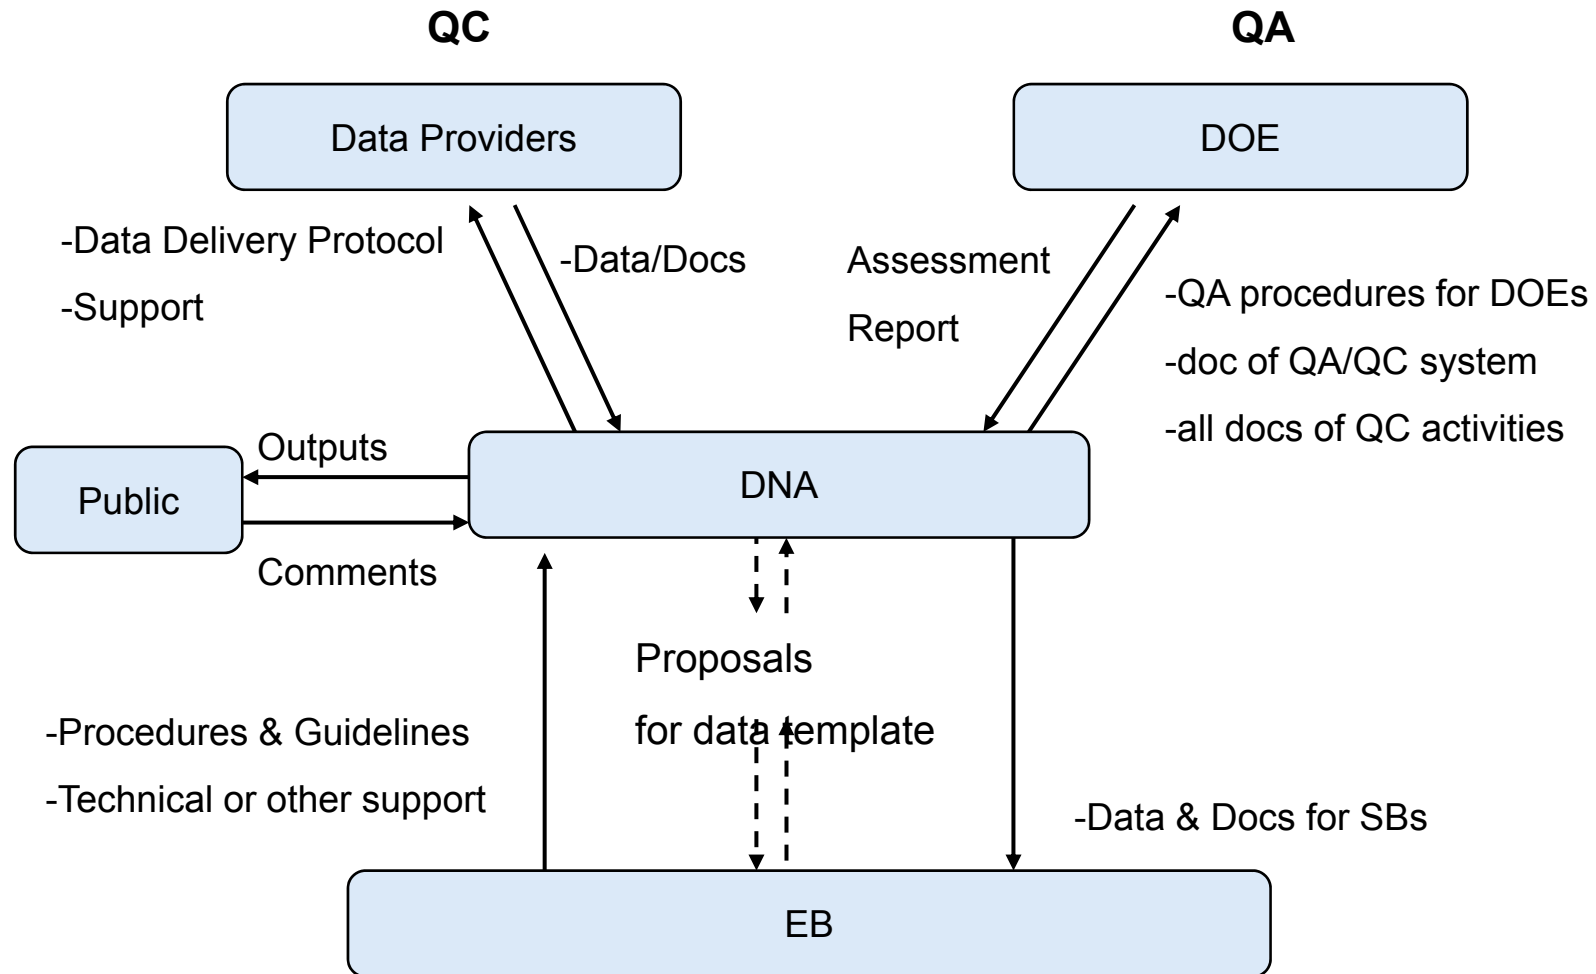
QC

QA

Data Providers

DOE

-Data Delivery Protocol
-Support

-Data/Docs

Assessment
Report

-QA procedures for DOEs
-doc of QA/QC system
-all docs of QC activities

Outputs

Public

DNA

Comments

Proposals
for data template

-Procedures & Guidelines
-Technical or other support

-Data & Docs for SBs

EB